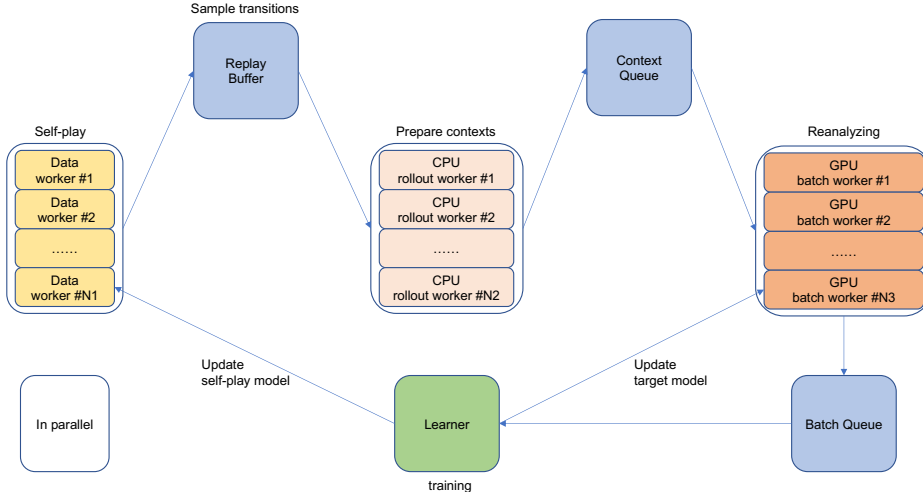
Sample transitions

Replay Buffer

Context Queue

Self-play

Data worker #1

Data worker #2

……

Data worker #N1

Prepare contexts

CPU rollout worker #1

CPU rollout worker #2

……

CPU rollout worker #N2

Reanalyzing

GPU batch worker #1

GPU batch worker #2

……

GPU batch worker #N3

Update self-play model

Update target model

In parallel

Learner

training

Batch Queue